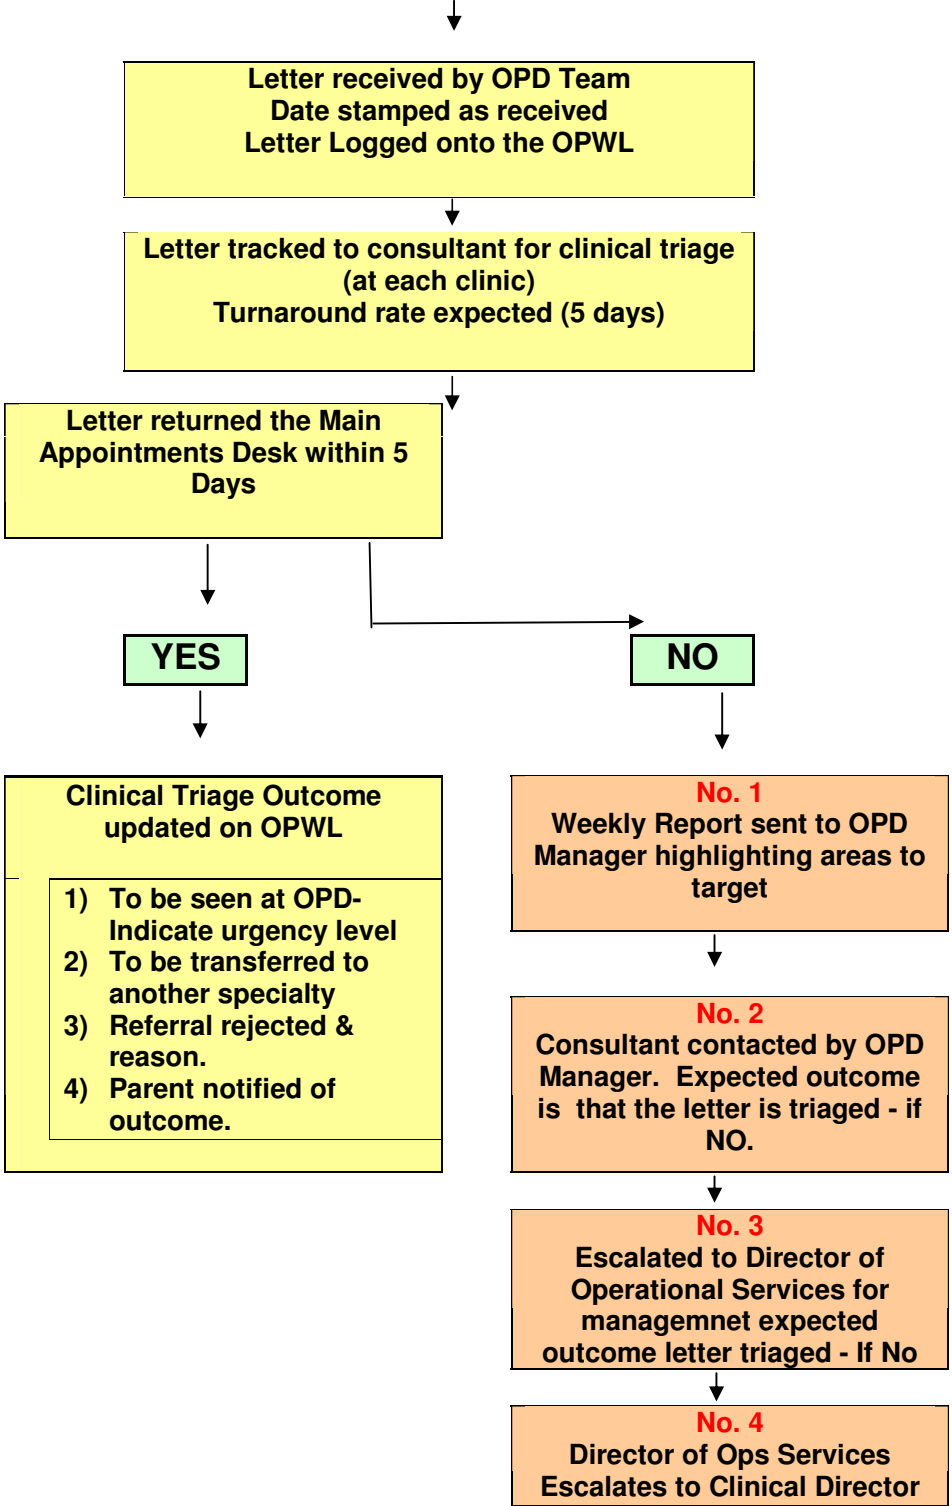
Letter received by OPD Team
Date stamped as received
Letter Logged onto the OPWL

Letter tracked to consultant for clinical triage (at each clinic)
Turnaround rate expected (5 days)

Letter returned the Main Appointments Desk within 5 Days

YES

NO

Clinical Triage Outcome updated on OPWL

1) To be seen at OPD- Indicate urgency level
2) To be transferred to another specialty
3) Referral rejected & reason.
4) Parent notified of outcome.

No. 1
Weekly Report sent to OPD Manager highlighting areas to target

No. 2
Consultant contacted by OPD Manager. Expected outcome is that the letter is triaged - if NO.

No. 3
Escalated to Director of Operational Services for managemnet expected outcome letter triaged - If No

No. 4
Director of Ops Services Escalates to Clinical Director